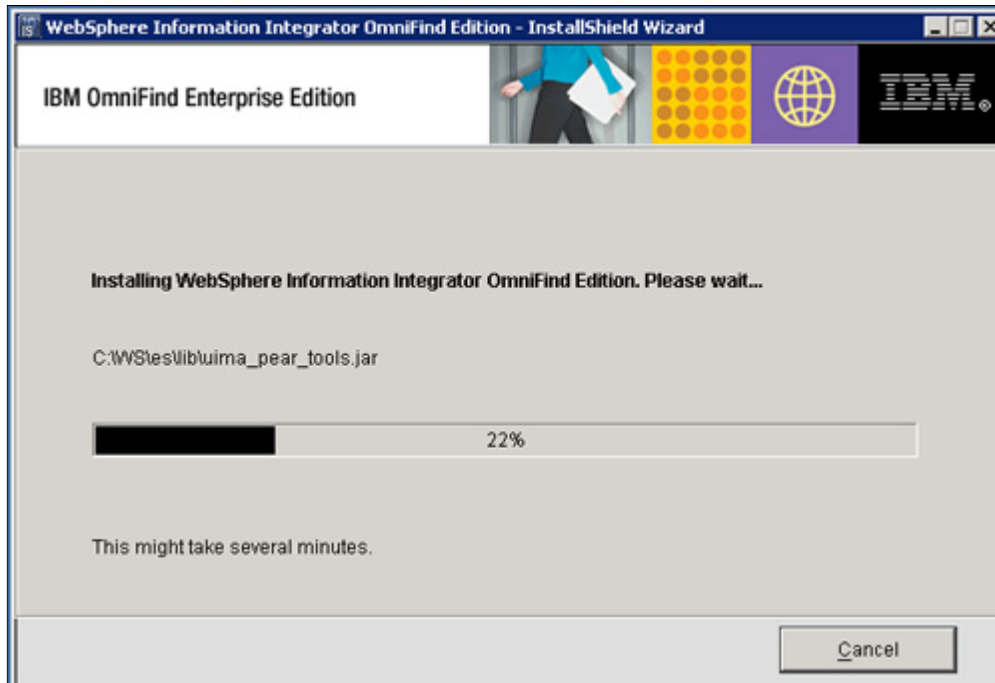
WebSphere Information Integrator OmniFind Edition - InstallShield Wizard

IBM OmniFind Enterprise Edition

IBM.

Installing WebSphere Information Integrator OmniFind Edition. Please wait...

C:\WS\es\lib\uima_pear_tools.jar

22%

This might take several minutes.

Cancel